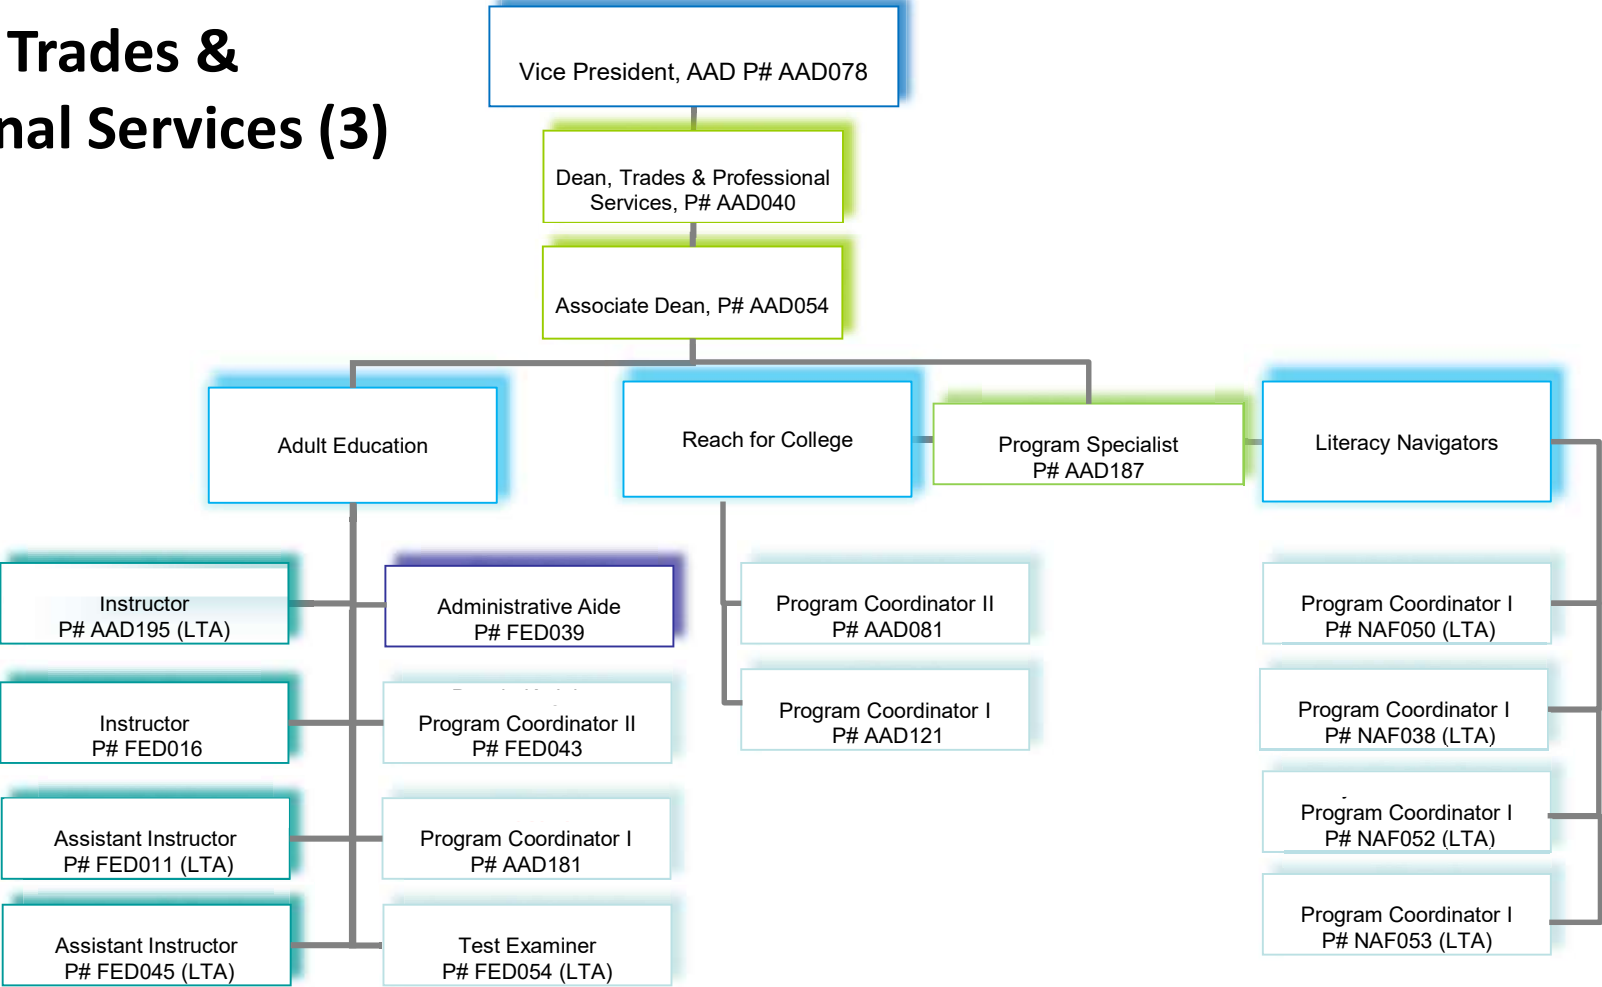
Trades &
nal Services (3)

Vice President, AAD P# AAD078

Dean, Trades & Professional Services, P# AAD040

Associate Dean, P# AAD054

Adult Education

Reach for College

Program Specialist P# AAD187

Literacy Navigators

Instructor P# AAD195 (LTA)

Administrative Aide P# FED039

Instructor P# FED016

Program Coordinator II P# FED043

Assistant Instructor P# FED011 (LTA)

Program Coordinator I P# AAD181

Assistant Instructor P# FED045 (LTA)

Test Examiner P# FED054 (LTA)

Program Coordinator II P# AAD081

Program Coordinator I P# AAD121

Program Coordinator I P# NAF050 (LTA)

Program Coordinator I P# NAF038 (LTA)

Program Coordinator I P# NAF052 (LTA)

Program Coordinator I P# NAF053 (LTA)